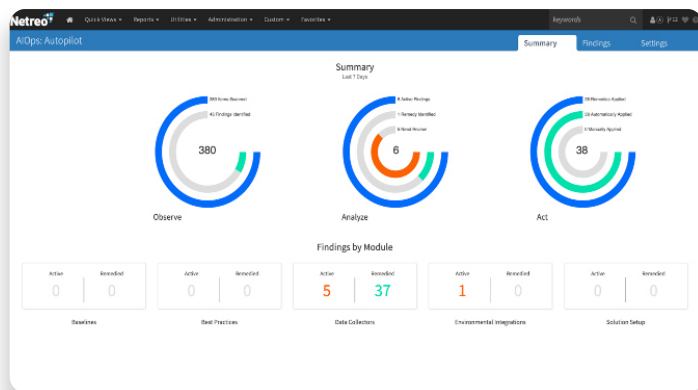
Netreo

Quick Views ▾ Reports ▾ Utilities ▾ Administration ▾ Custom ▾ Favorites ▾

keyword

AIOps: Autopilot

Summary

Findings

Settings

Summary

Last 7 Days

380 Items Observed

45 Findings Identified

380

Observe

6 Active Findings

1 Remedy Identified

6 Need Review

6

Analyze

38 Remedies Applied

38 Automatically Applied

0 Manually Applied

38

Act

Findings by Module

| Active | Remedied |
|---|---|
| 0 | 0 |

Baselines

| Active | Remedied |
|---|---|
| 0 | 0 |

Best Practices

| Active | Remedied |
|---|---|
| 5 | 37 |

Data Collectors

| Active | Remedied |
|---|---|
| 1 | 0 |

Environmental Integrations

| Active | Remedied |
|---|---|
| 0 | 0 |

Solution Setup